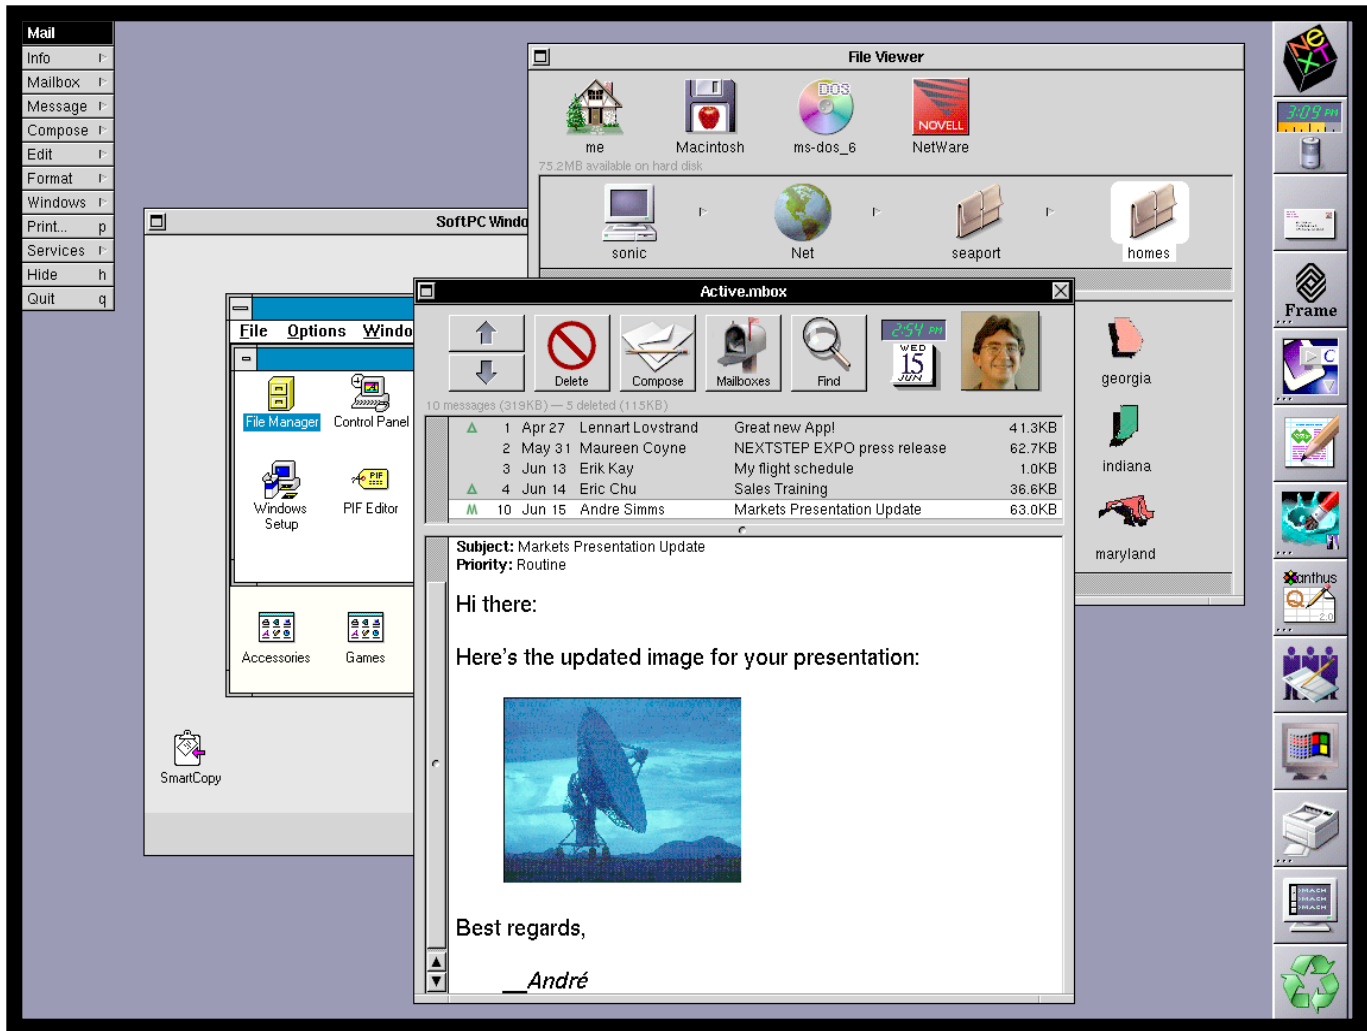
Mail
Info
Mailbox
Message
Compose
Edit
Format
Windows
Print... p
Services
Hide h
Quit q

File Viewer
me
Macintosh
DOS
ms-dos_6
NOVELL
NetWare
75.2MB available on hard disk
sonic
Net
seaport
homes
georgia
indiana
maryland

SoftPC Windo
File Options Windo
File Manager
Control Panel
Windows Setup
PIF
PIF Editor
Accessories
Games
SmartCopy

Active.mbox
Delete
Compose
Mailboxes
Find
2:54 PM
WED
15
JUN
10 messages (319KB) — 5 deleted (115KB)

| | | | | | |
|---|---|---|---|---|---|
| | 1 | Apr 27 | Lennart Lovstrand | Great new App! | 41.3KB |
| | 2 | May 31 | Maureen Coyne | NEXTSTEP EXPO press release | 62.7KB |
| | 3 | Jun 13 | Erik Kay | My flight schedule | 1.0KB |
| | 4 | Jun 14 | Eric Chu | Sales Training | 36.6KB |
| M | 10 | Jun 15 | Andre Simms | Markets Presentation Update | 63.0KB |

Subject: Markets Presentation Update
Priority: Routine

Hi there:

Here’s the updated image for your presentation:

Best regards,

__André

3:09 PM
Frame
Xanthus
2.0
MACH
MACH
MACH